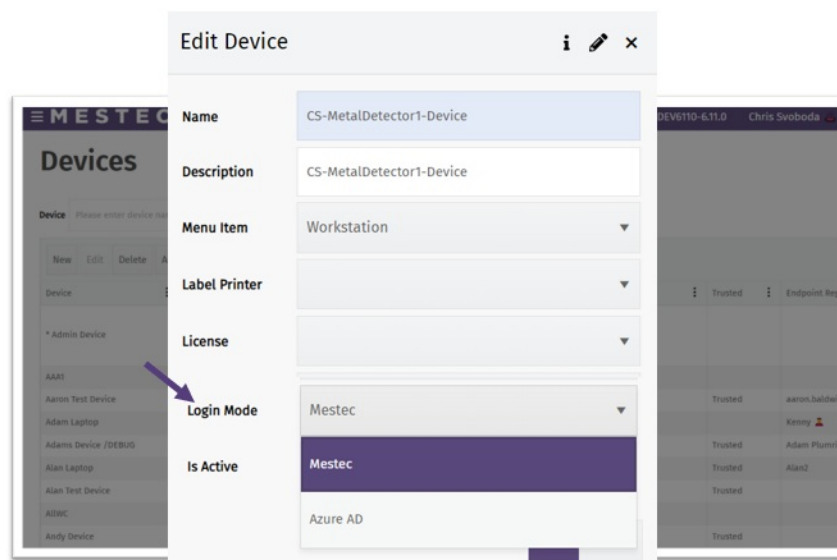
Edit Device

i ✎ ×

MESTEC

DEV6110-6.11.0 Chris Svoboda

Devices

Device Please enter device na

New Edit Delete A

Device

Trusted

Endpoint Re

* Admin Device

AAA1

Aaron Test Device

Trusted

aaron.baldw

Adam Laptop

Kenny

Adams Device /DEBUG

Trusted

Adam Plumi

Alan Laptop

Trusted

Alan2

Alan Test Device

Trusted

AllWC

Andy Device

Trusted

Name

CS-MetalDetector1-Device

Description

CS-MetalDetector1-Device

Menu Item

Workstation

Label Printer

License

Login Mode

Mestec

Is Active

Mestec

Azure AD